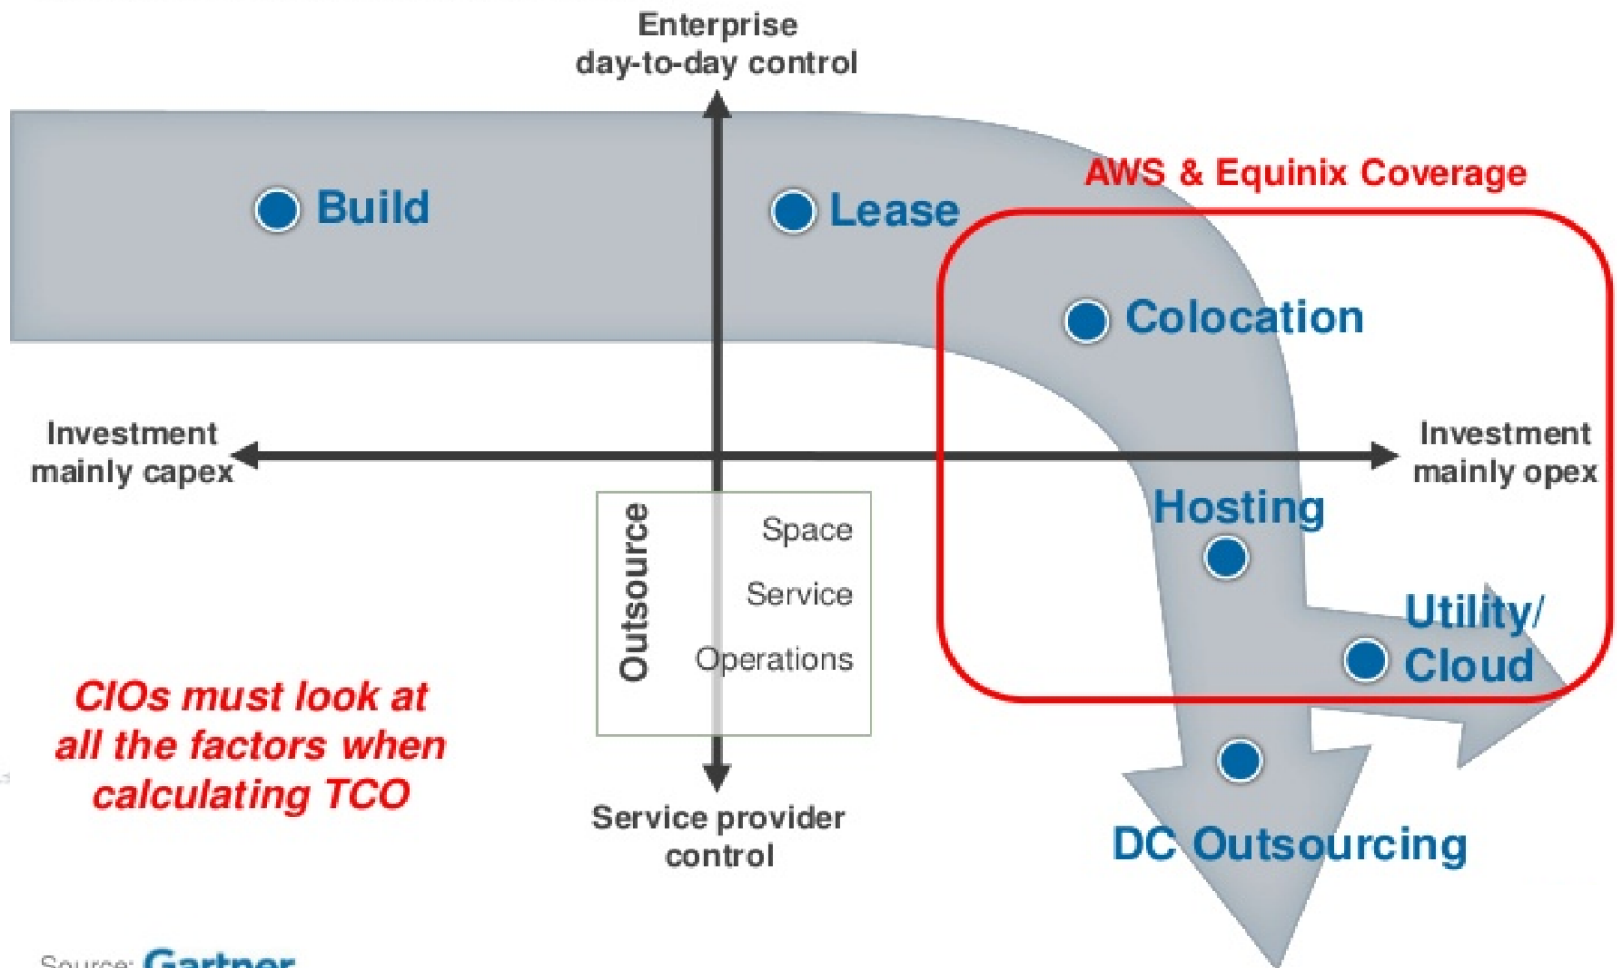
Enterprise
day-to-day control

Build

Lease

AWS & Equinix Coverage

Colocation

Investment
mainly capex

Investment
mainly opex

Hosting

Outsource

Space

Service

Operations

Utility/
Cloud

CIOs must look at all the factors when calculating TCO

Service provider
control

DC Outsourcing

Source: Gartner